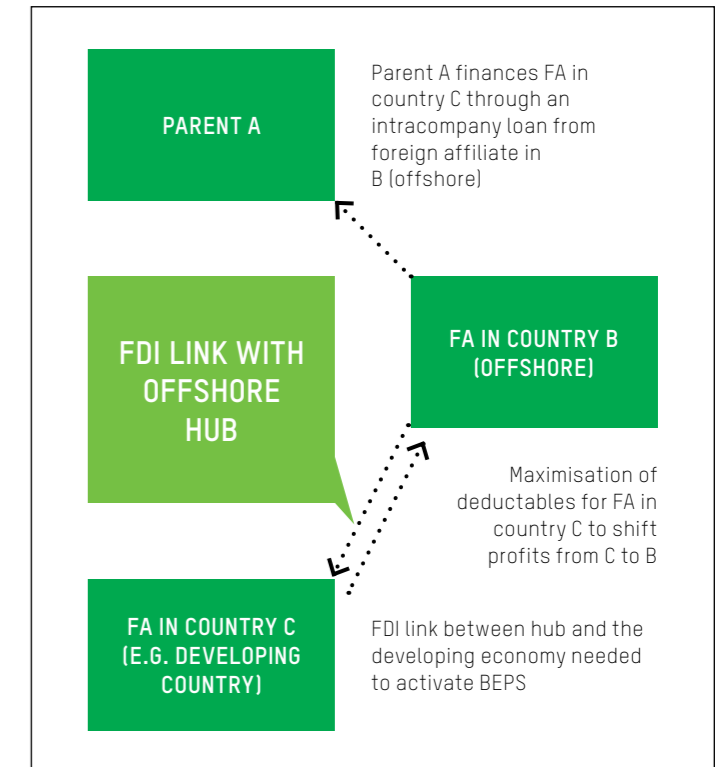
PARENT A

Parent A finances FA in country C through an intracompany loan from foreign affiliate in B (offshore)

FDI LINK WITH OFFSHORE HUB

FA IN COUNTRY B (OFFSHORE)

Maximisation of deductables for FA in country C to shift profits from C to B

FA IN COUNTRY C (E.G. DEVELOPING COUNTRY)

FDI link between hub and the developing economy needed to activate BEPS